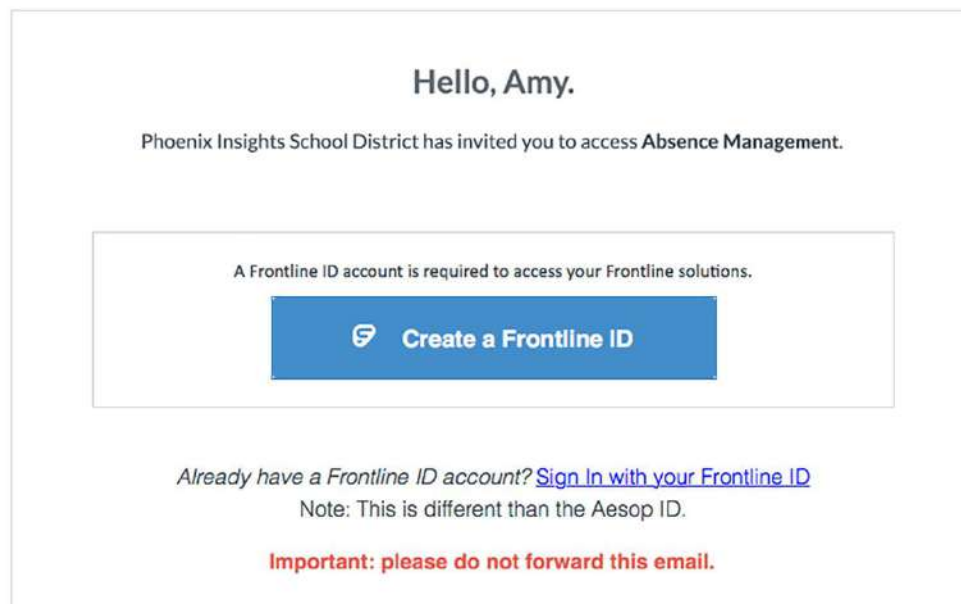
Hello, Amy.

Phoenix Insights School District has invited you to access Absence Management.

A Frontline ID account is required to access your Frontline solutions.

Create a Frontline ID

Already have a Frontline ID account? Sign In with your Frontline ID
Note: This is different than the Aesop ID.

Important: please do not forward this email.